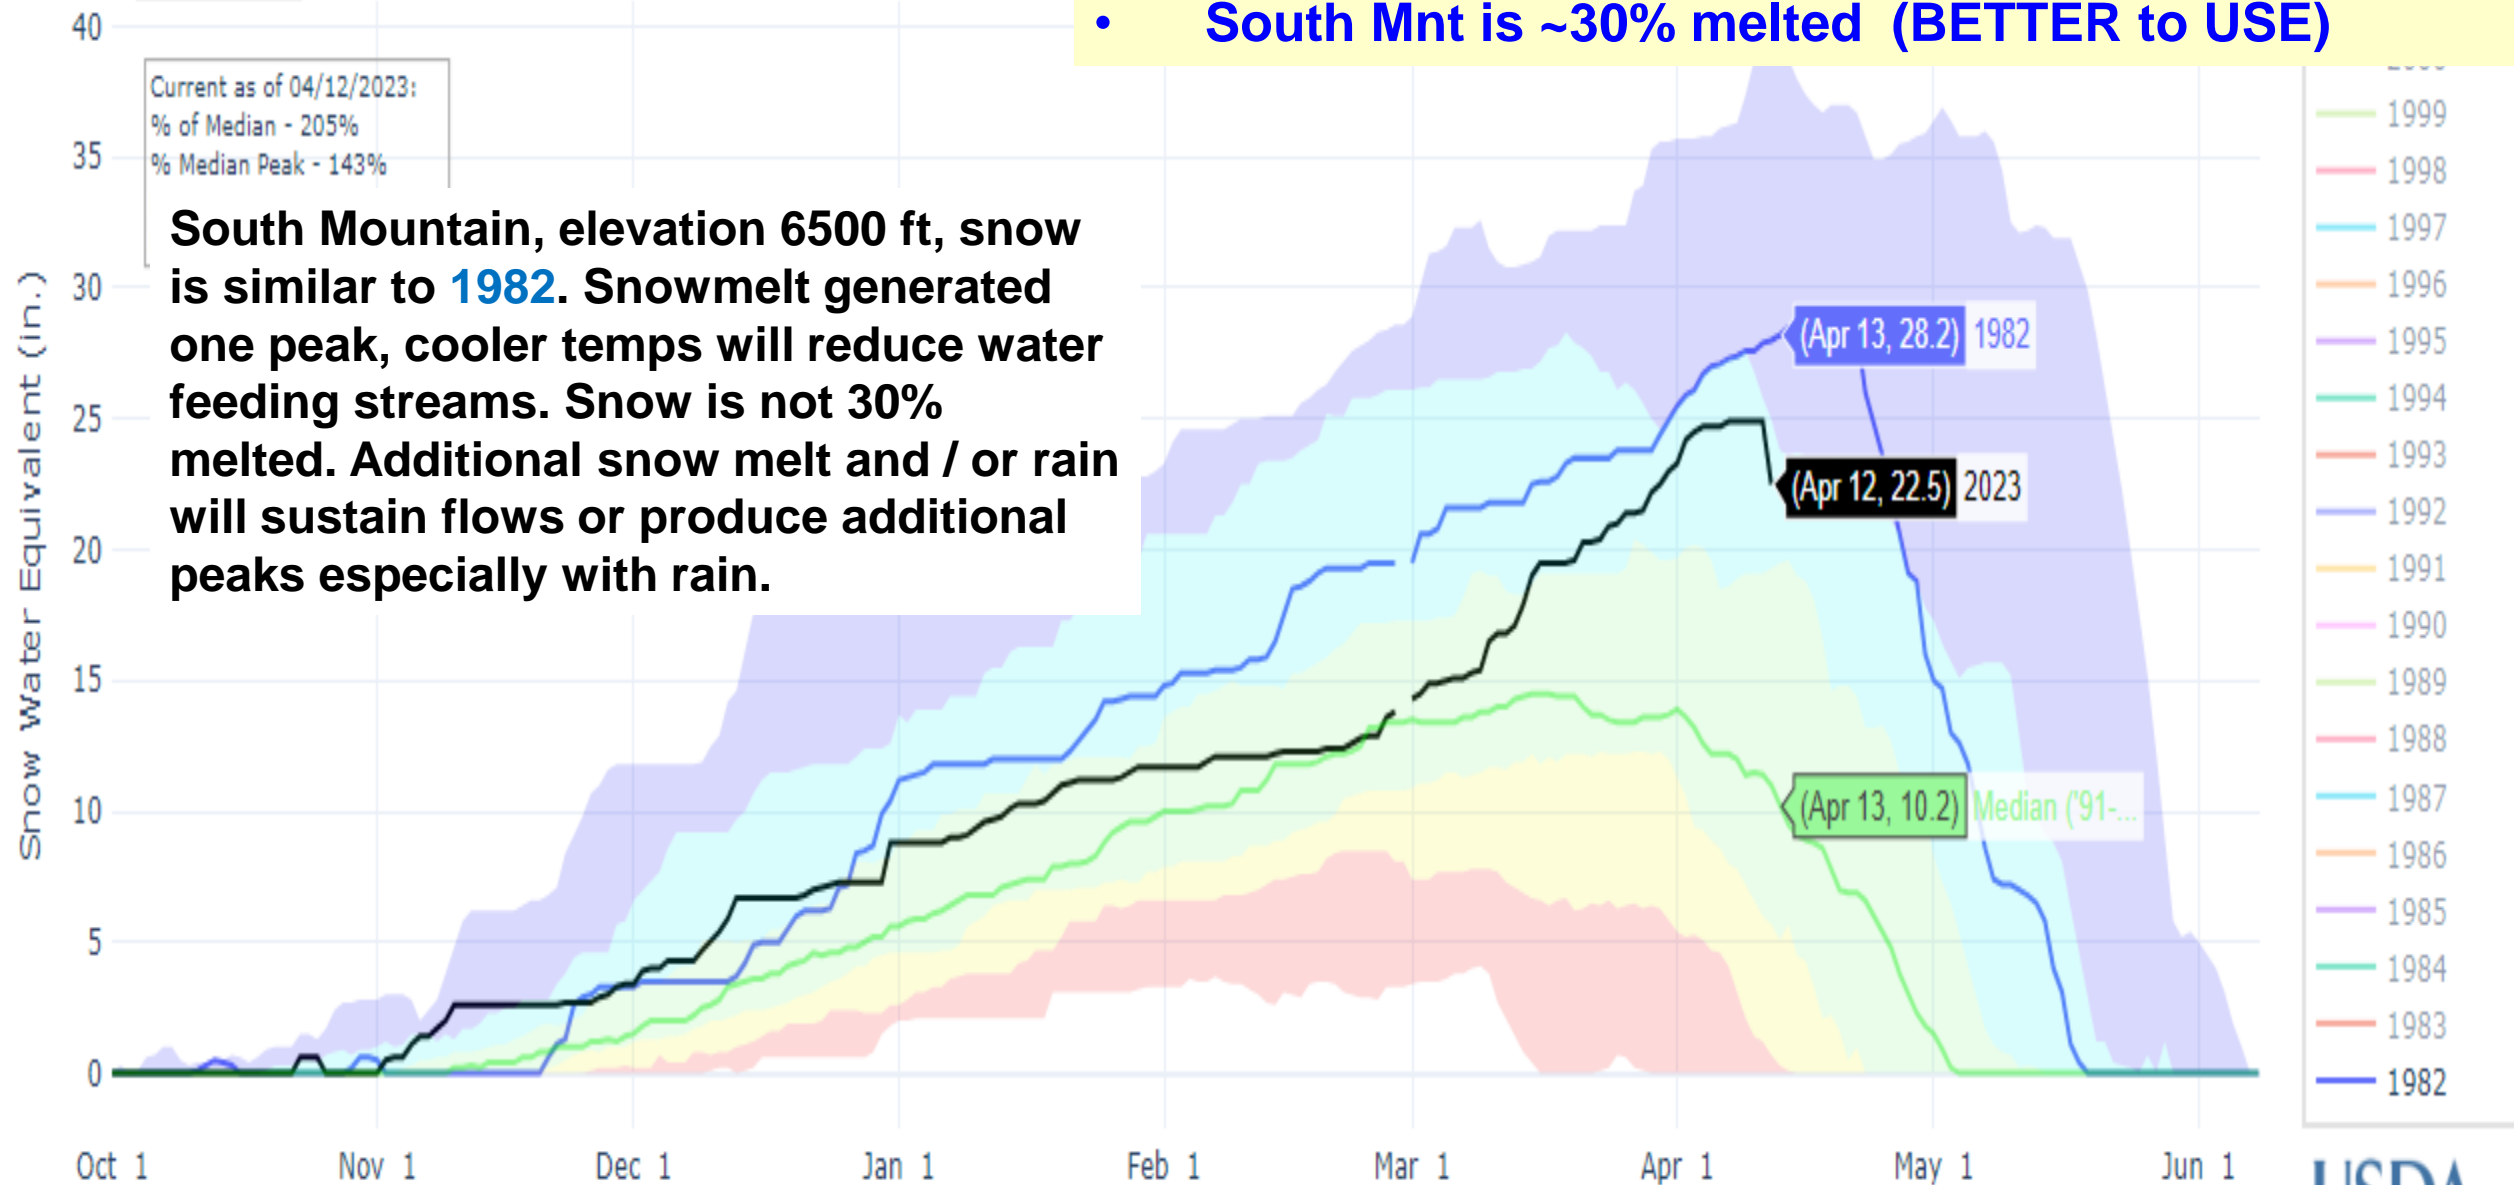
• South Mnt is ~30% melted (BETTER to USE)

Current as of 04/12/2023:
% of Median - 205%
% Median Peak - 143%

South Mountain, elevation 6500 ft, snow is similar to 1982. Snowmelt generated one peak, cooler temps will reduce water feeding streams. Snow is not 30% melted. Additional snow melt and / or rain will sustain flows or produce additional peaks especially with rain.

Snow Water Equivalent (in.)

40
35
30
25
20
15
10
5
0

(Apr 13, 28.2) 1982
(Apr 12, 22.5) 2023
(Apr 13, 10.2) Median ('91-...

Oct 1 Nov 1 Dec 1 Jan 1 Feb 1 Mar 1 Apr 1 May 1 Jun 1

1999
1998
1997
1996
1995
1994
1993
1992
1991
1990
1989
1988
1987
1986
1985
1984
1983
1982

USDA